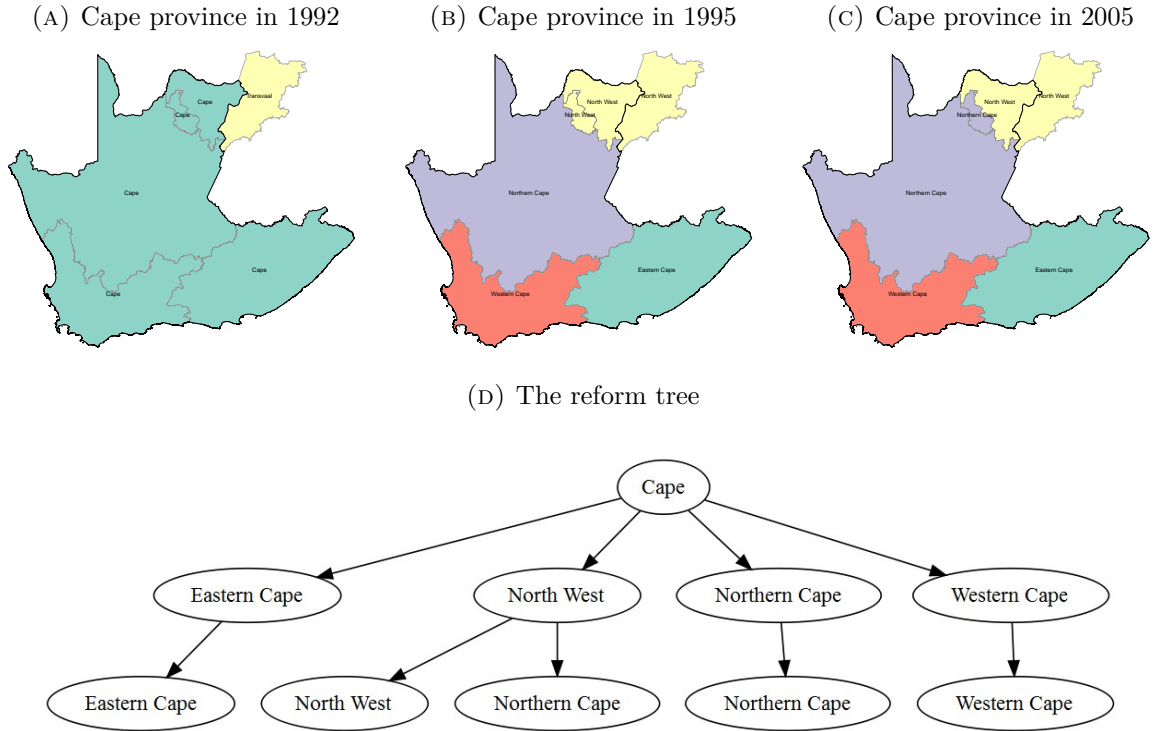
(A) Cape province in 1992

Cape
Cape
Transvaal
Cape
Cape
Cape

(B) Cape province in 1995

North West
North West
North West
Northern Cape
Eastern Cape
Western Cape

(C) Cape province in 2005

North West
North West
Northern Cape
Northern Cape
Eastern Cape
Western Cape

(D) The reform tree

Cape
Eastern Cape
North West
Northern Cape
Western Cape
Eastern Cape
North West
Northern Cape
Northern Cape
Western Cape